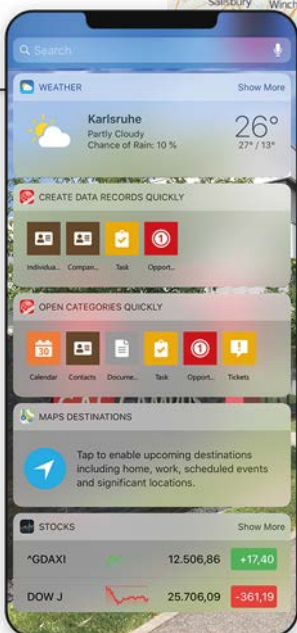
Salisbury Winch

Search

WEATHER
Show More

Karlsruhe
Partly Cloudy
Chance of Rain: 10 %
26°
27° / 13°

CREATE DATA RECORDS QUICKLY

Individua... Compan... Task Opport...

OPEN CATEGORIES QUICKLY

30
Calendar Contacts Docume... Task Opport... Tickets

MAPS DESTINATIONS

Tap to enable upcoming destinations including home, work, scheduled events and significant locations.

STOCKS
Show More

^GDAXI 12.506,86 +17,40

DOW J 25.706,09 -361,19